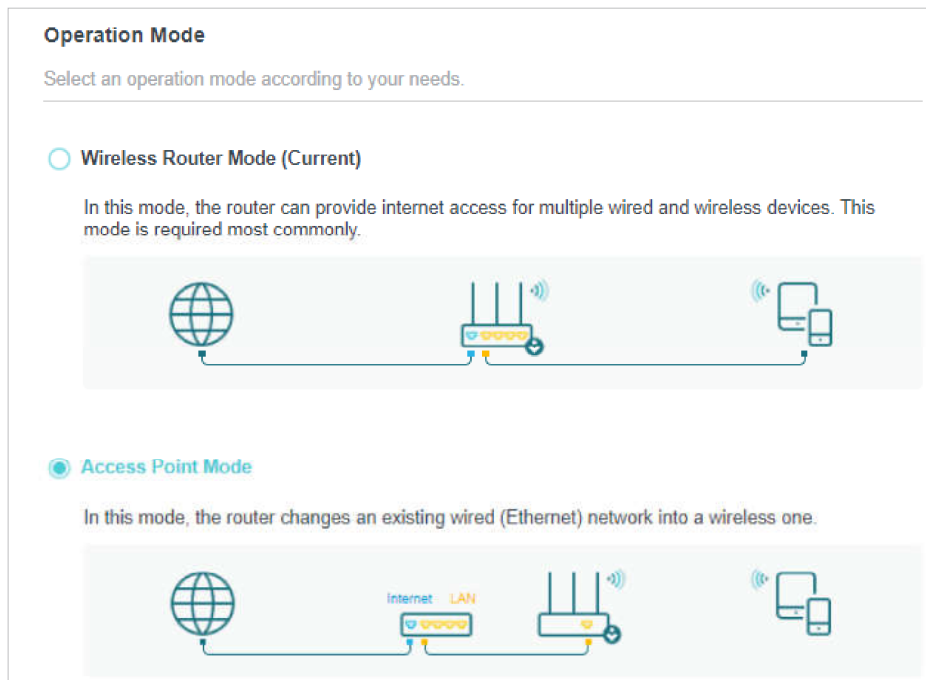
Operation Mode

Select an operation mode according to your needs.

Wireless Router Mode (Current)

In this mode, the router can provide internet access for multiple wired and wireless devices. This mode is required most commonly.

Access Point Mode

In this mode, the router changes an existing wired (Ethernet) network into a wireless one.

Internet LAN